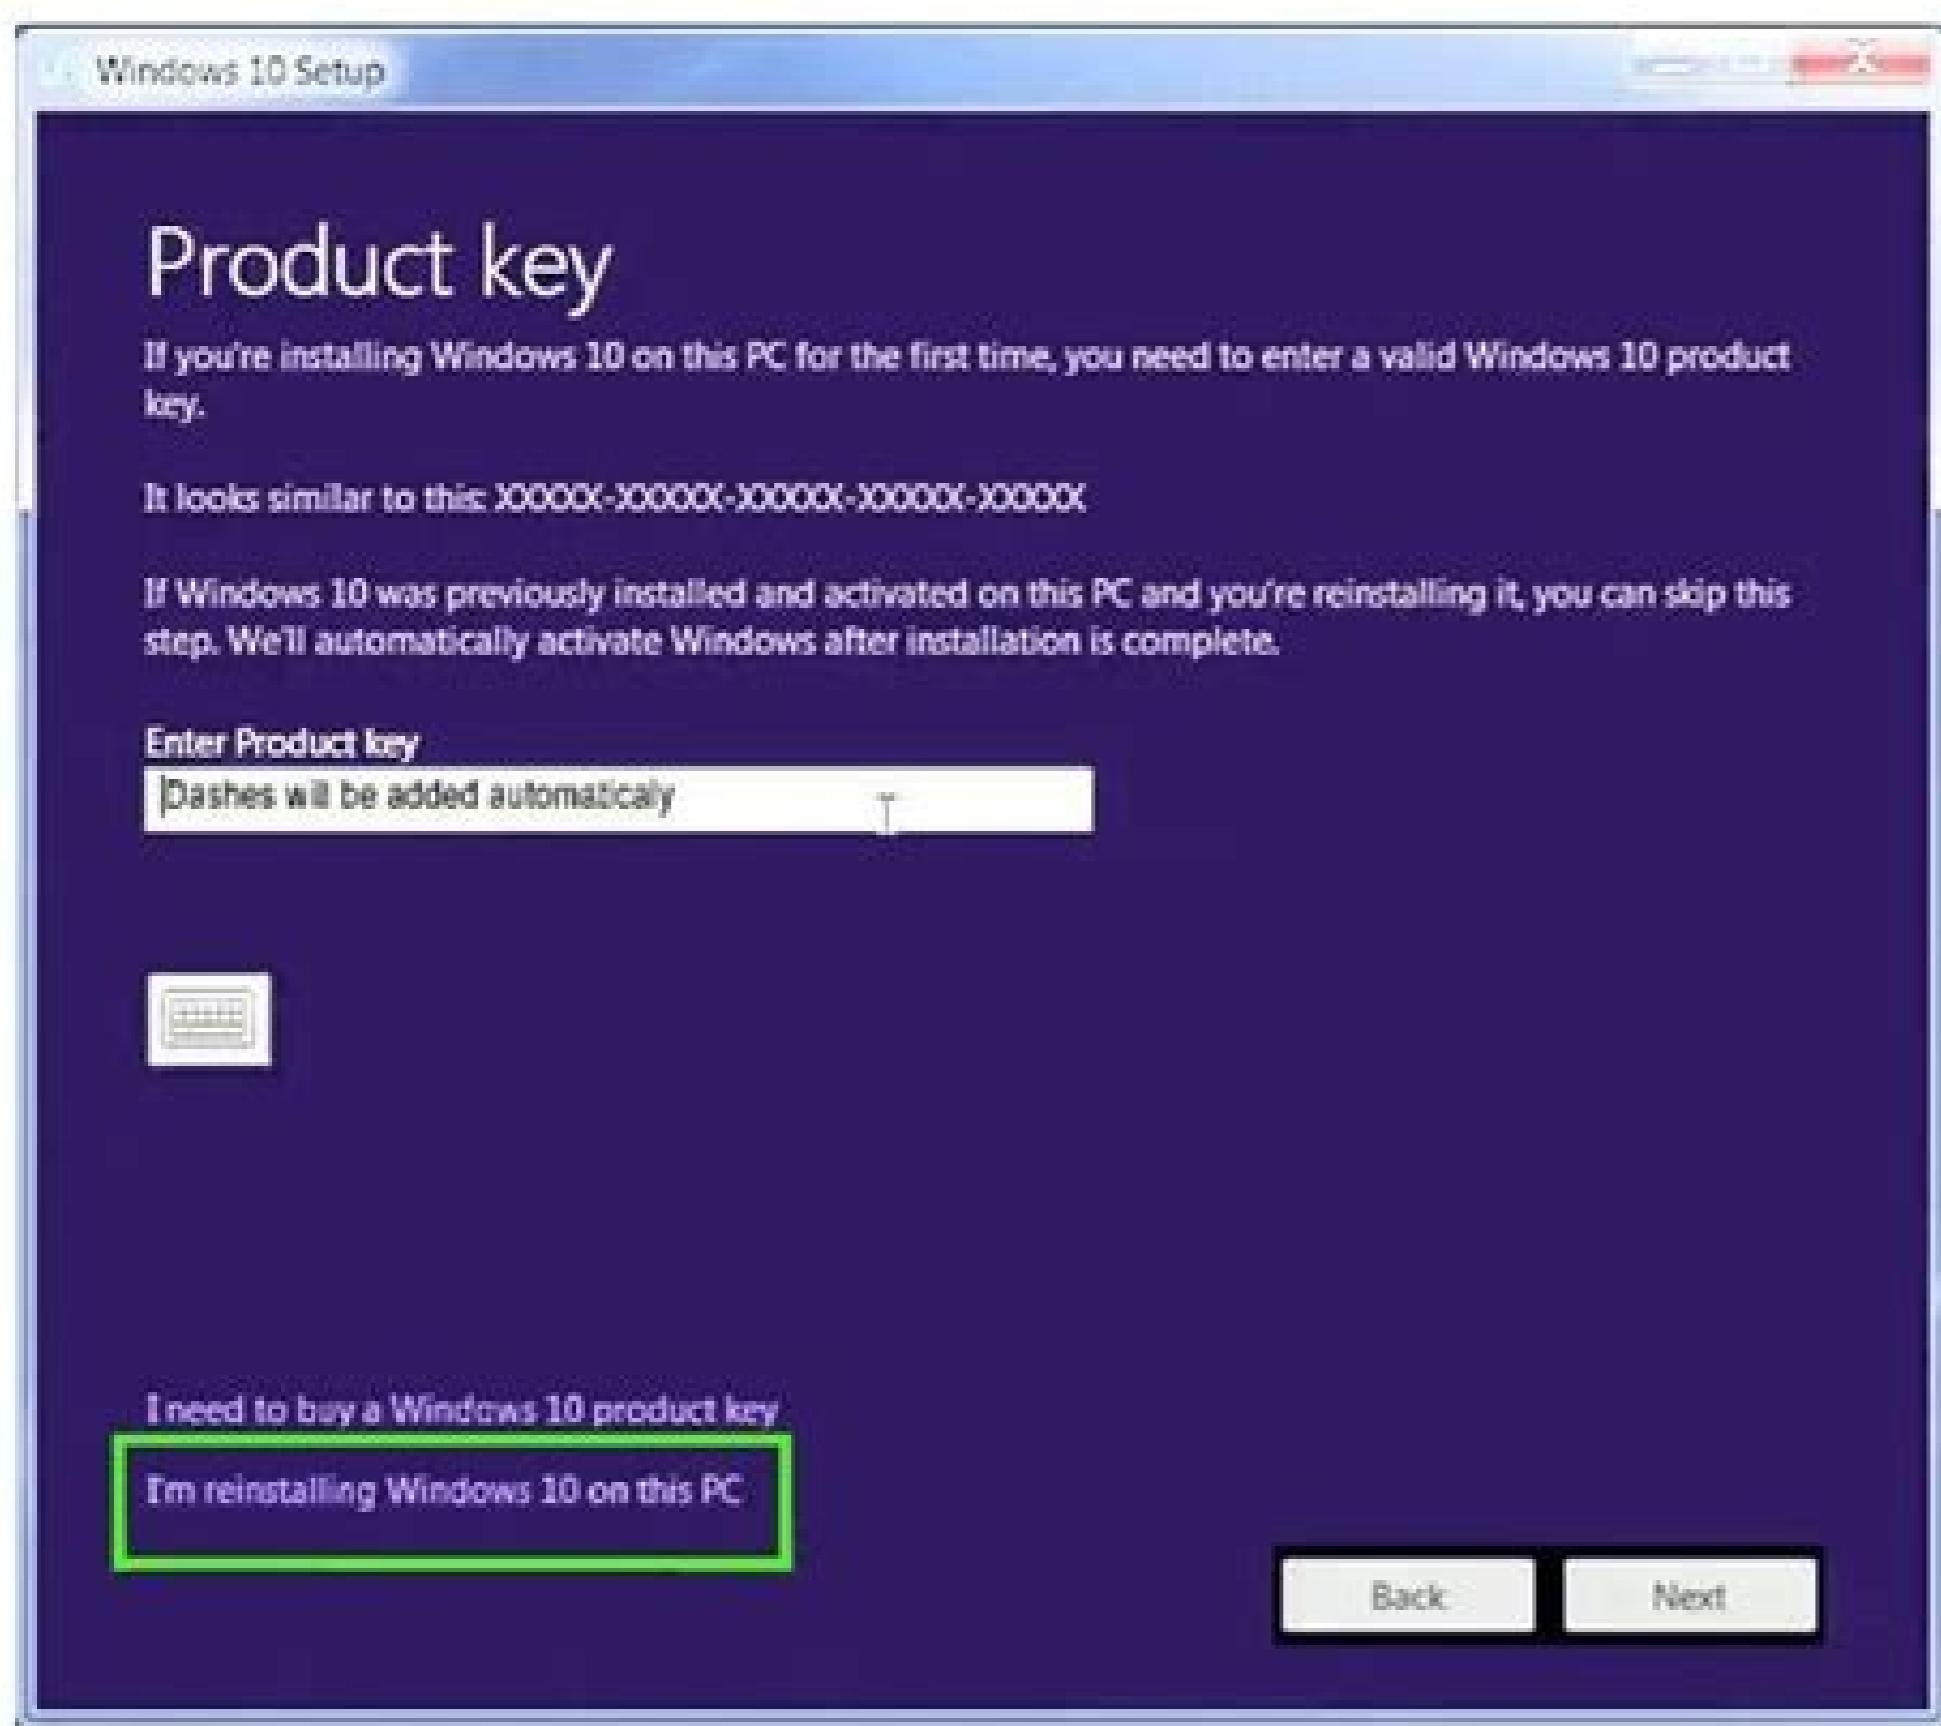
Windows 10 Setup

Product key

If you're installing Windows 10 on this PC for the first time, you need to enter a valid Windows 10 product key.

It looks similar to this: XXXXX-XXXXX-XXXXX-XXXXX-XXXXX

If Windows 10 was previously installed and activated on this PC and you're reinstalling it, you can skip this step. We'll automatically activate Windows after installation is complete.

Enter Product key

Dashes will be added automaticaly

I need to buy a Windows 10 product key

I'm reinstalling Windows 10 on this PC

Back

Next